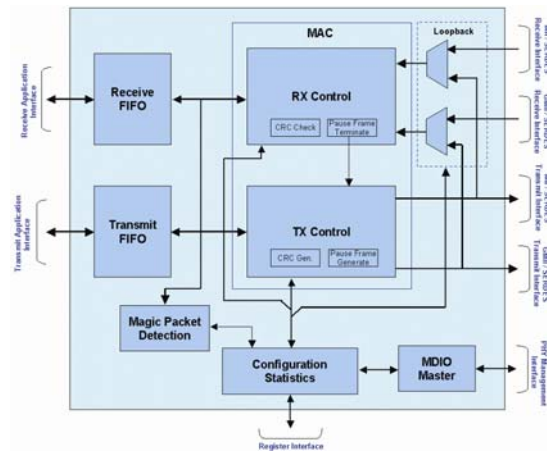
MAC

Loopback

Receive FIFO

RX Control

CRC Check

Pause Frame Terminate

Transmit FIFO

TX Control

CRC Gen.

Pause Frame Generate

Magic Packet Detection

Configuration Statistics

MDIO Master

Receive Application Interface

Transmit Application Interface

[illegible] Receive Interface

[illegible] Receive Interface

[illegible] Transmit Interface

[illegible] Transmit Interface

PHY Management Interface

Register Interface